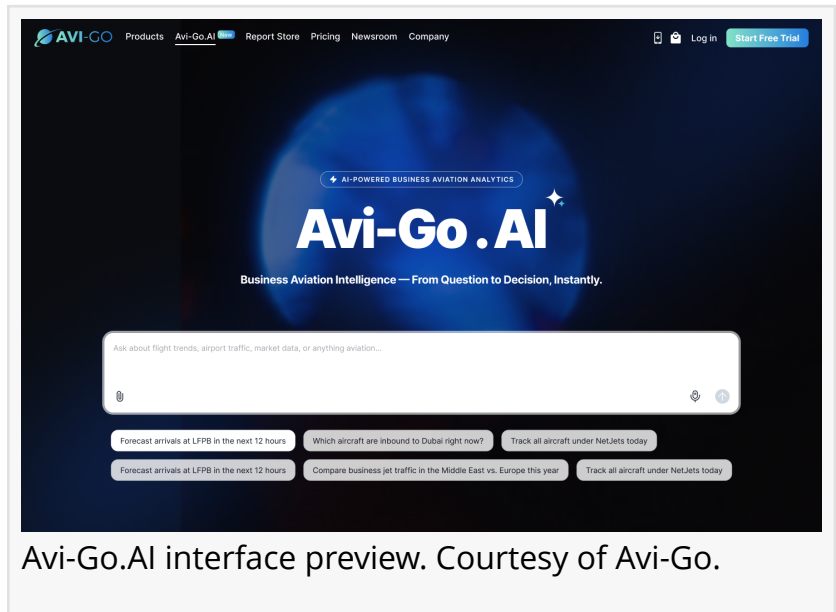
AVI-GO Products Avi-Go.AI New Report Store Pricing Newsroom Company

Log in Start Free Trial

AI-POWERED BUSINESS AVIATION ANALYTICS

Avi-Go.AI

Business Aviation Intelligence — From Question to Decision, Instantly.

Ask about flight trends, airport traffic, market data, or anything aviation...

Forecast arrivals at LFPB in the next 12 hours | Which aircraft are inbound to Dubai right now? | Track all aircraft under NetJets today

Forecast arrivals at LFPB in the next 12 hours | Compare business jet traffic in the Middle East vs. Europe this year | Track all aircraft under NetJets today

Avi-Go.AI interface preview. Courtesy of Avi-Go.